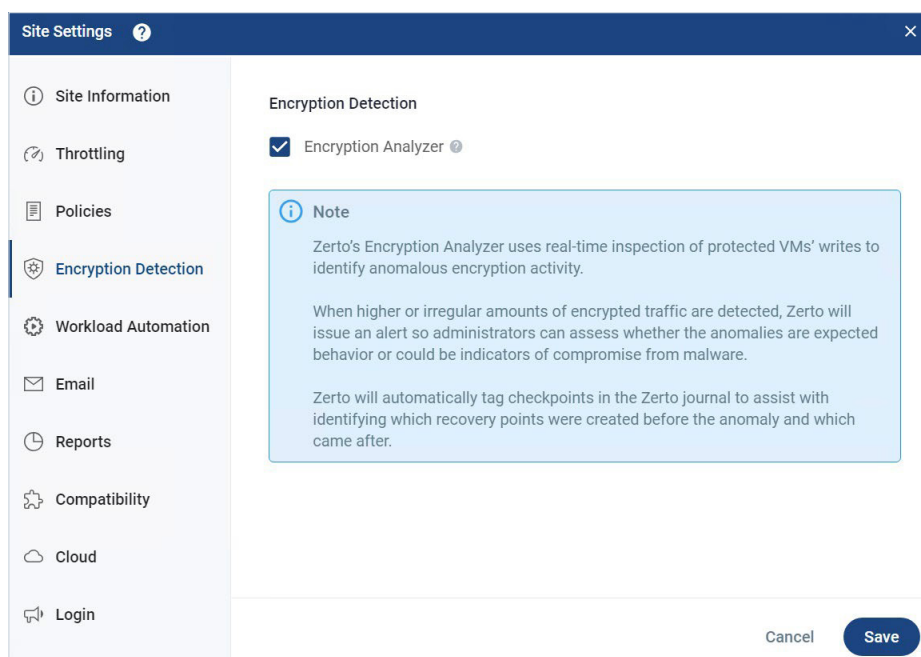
Site Settings ?

×

Site Information

Throttling

Policies

Encryption Detection

Workload Automation

Email

Reports

Compatibility

Cloud

Login

Encryption Detection

Encryption Analyzer

Note

Zerto's Encryption Analyzer uses real-time inspection of protected VMs' writes to identify anomalous encryption activity.

When higher or irregular amounts of encrypted traffic are detected, Zerto will issue an alert so administrators can assess whether the anomalies are expected behavior or could be indicators of compromise from malware.

Zerto will automatically tag checkpoints in the Zerto journal to assist with identifying which recovery points were created before the anomaly and which came after.

Cancel

Save